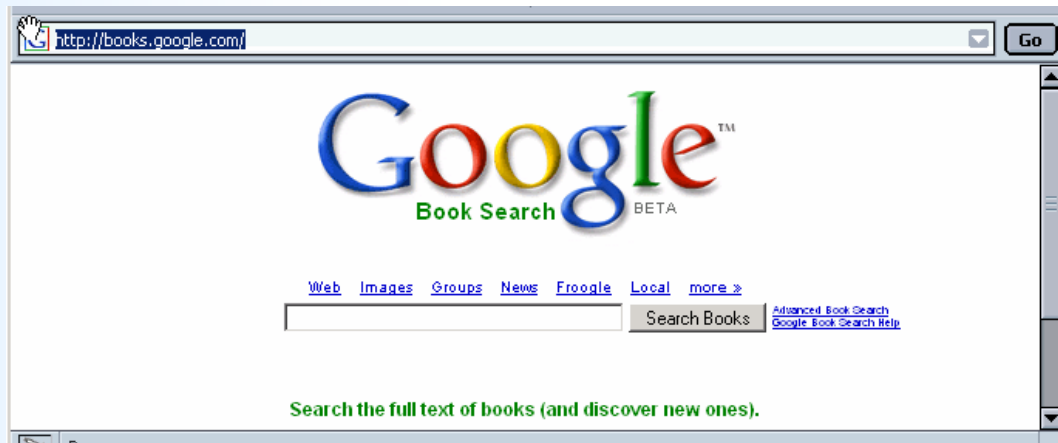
http://books.google.com/

Go

Google™
Book Search BETA

Web Images Groups News Froogle Local more »

Search Books

Advanced Book Search
Google Book Search Help

Search the full text of books (and discover new ones).